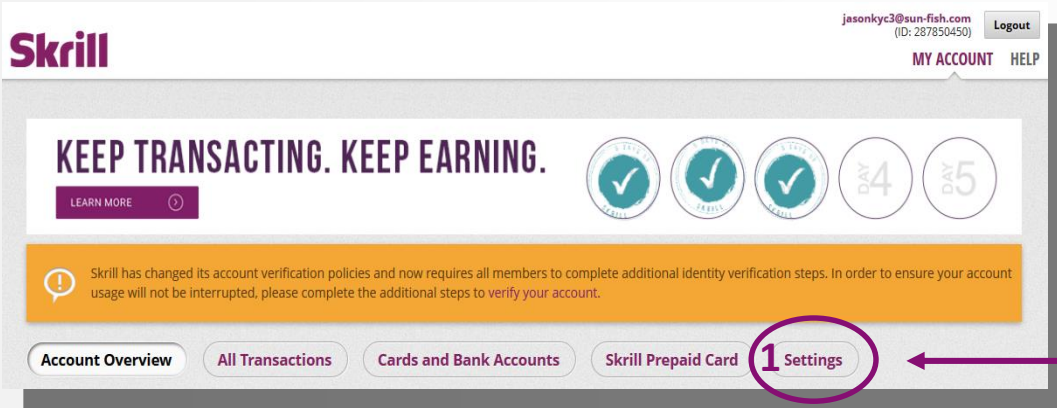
Skrill

jasonkyc3@sun-fish.com
(ID: 287850450)

Logout

MY ACCOUNT HELP

KEEP TRANSACTING. KEEP EARNING.

LEARN MORE

DAY 4

DAY 5

Skrill has changed its account verification policies and now requires all members to complete additional identity verification steps. In order to ensure your account usage will not be interrupted, please complete the additional steps to verify your account.

Account Overview

All Transactions

Cards and Bank Accounts

Skrill Prepaid Card

1

Settings